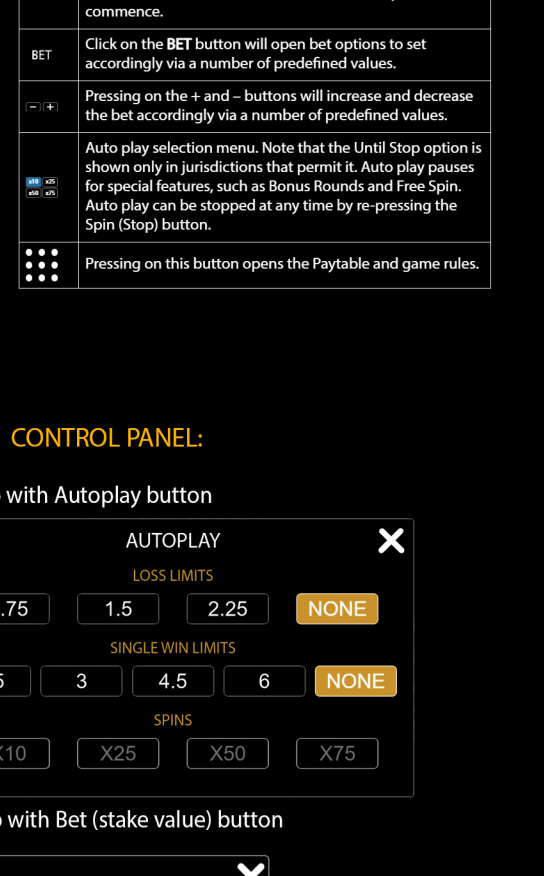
commence.

| | |
|---|---|
| BET | Click on the **BET** button will open bet options to set accordingly via a number of predefined values. |
| − + | Pressing on the + and – buttons will increase and decrease the bet accordingly via a number of predefined values. |
| x10 x25 x50 x75 | Auto play selection menu. Note that the Until Stop option is shown only in jurisdictions that permit it. Auto play pauses for special features, such as Bonus Rounds and Free Spin. Auto play can be stopped at any time by re-pressing the Spin (Stop) button. |
| | Pressing on this button opens the Paytable and game rules. |

CONTROL PANEL:

with Autoplay button

AUTOPLAY

LOSS LIMITS

.75 1.5 2.25 NONE

SINGLE WIN LIMITS

5 3 4.5 6 NONE

SPINS

X10 X25 X50 X75

with Bet (stake value) button